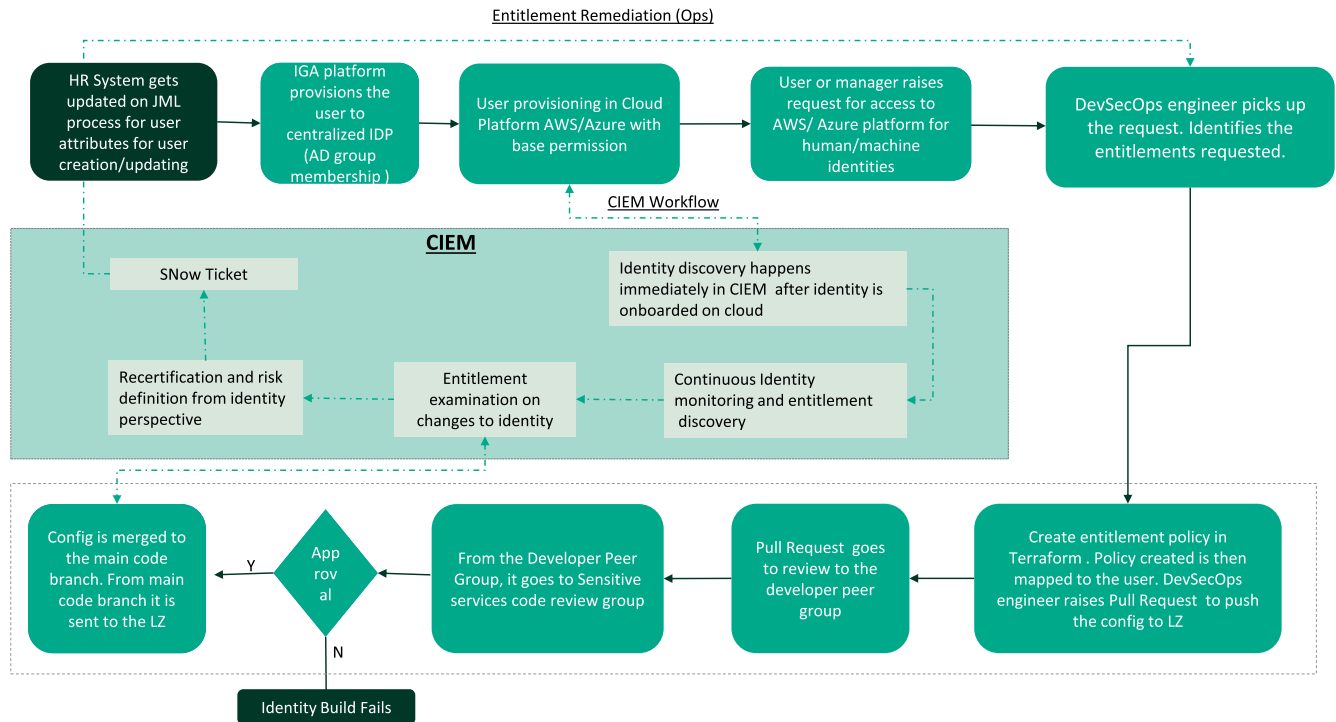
Entitlement Remediation (Ops)

HR System gets updated on JML process for user attributes for user creation/updating

IGA platform provisions the user to centralized IDP (AD group membership )

User provisioning in Cloud Platform AWS/Azure with base permission

User or manager raises request for access to AWS/ Azure platform for human/machine identities

DevSecOps engineer picks up the request. Identifies the entitlements requested.

CIEM Workflow

CIEM

SNow Ticket

Identity discovery happens immediately in CIEM after identity is onboarded on cloud

Recertification and risk definition from identity perspective

Entitlement examination on changes to identity

Continuous Identity monitoring and entitlement discovery

Config is merged to the main code branch. From main code branch it is sent to the LZ

Y

Approval

N

From the Developer Peer Group, it goes to Sensitive services code review group

Pull Request goes to review to the developer peer group

Create entitlement policy in Terraform . Policy created is then mapped to the user. DevSecOps engineer raises Pull Request to push the config to LZ

Identity Build Fails